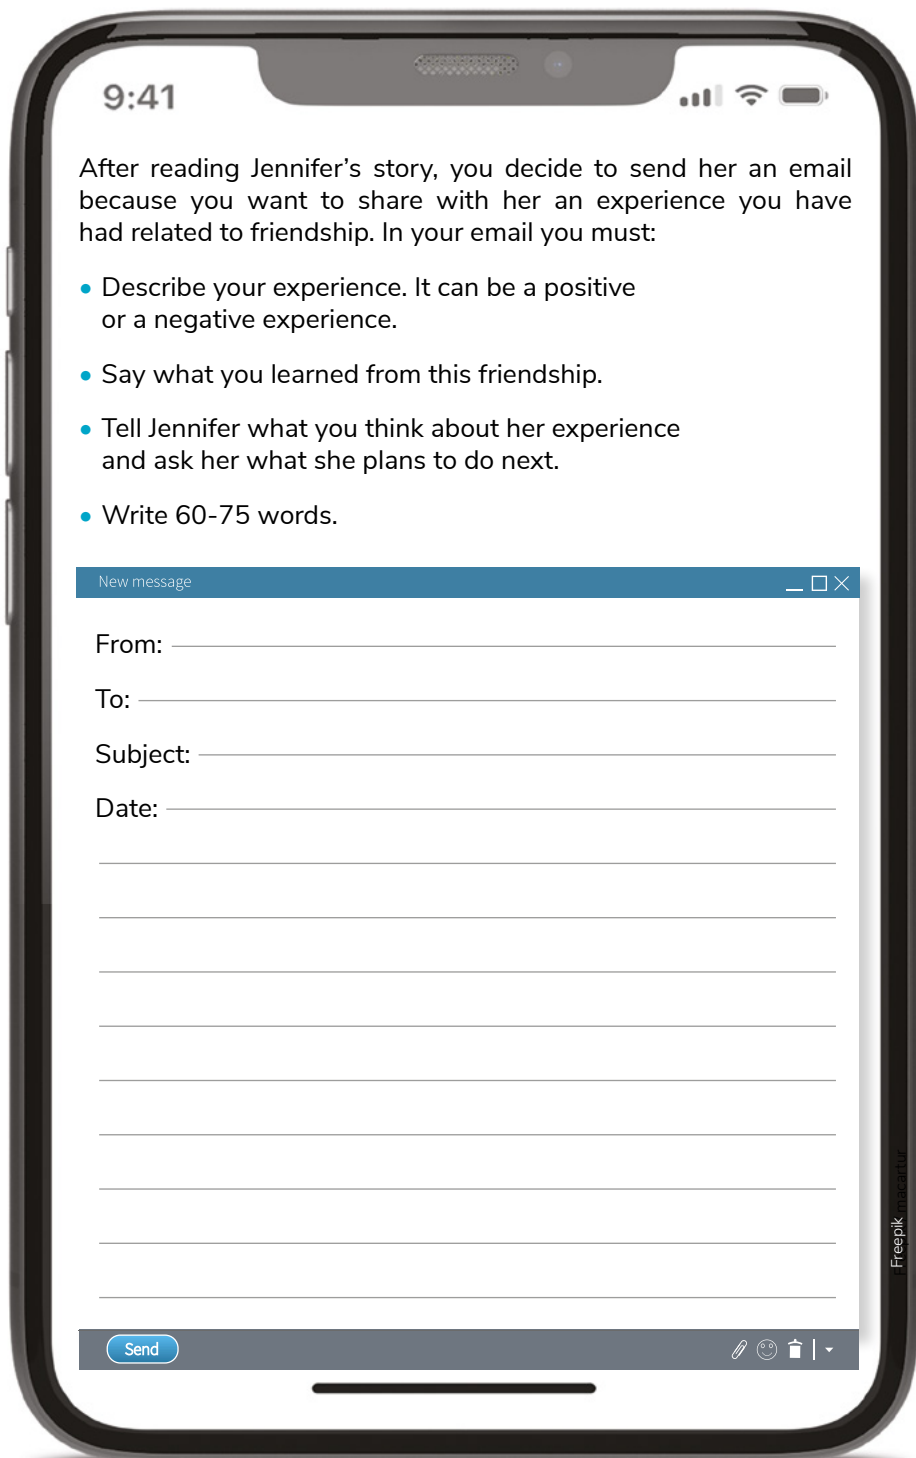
9:41

After reading Jennifer’s story, you decide to send her an email because you want to share with her an experience you have had related to friendship. In your email you must:

• Describe your experience. It can be a positive or a negative experience.

• Say what you learned from this friendship.

• Tell Jennifer what you think about her experience and ask her what she plans to do next.

• Write 60-75 words.

New message

From:

To:

Subject:

Date:

Send

Freepik macrovector